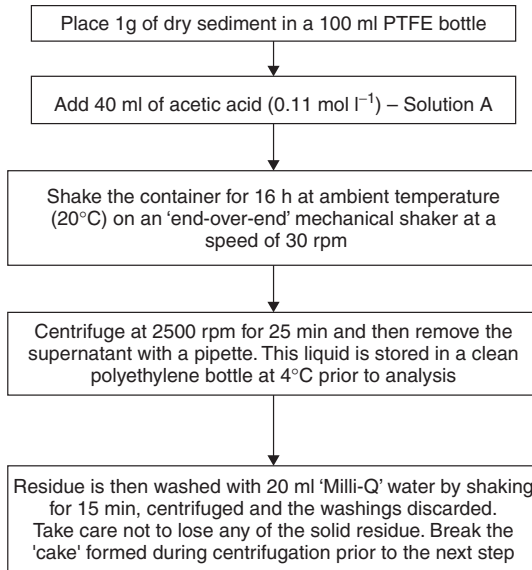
Place 1g of dry sediment in a 100 ml PTFE bottle

Add 40 ml of acetic acid (0.11 mol $l^{-1}$) – Solution A

Shake the container for 16 h at ambient temperature (20°C) on an 'end-over-end' mechanical shaker at a speed of 30 rpm

Centrifuge at 2500 rpm for 25 min and then remove the supernatant with a pipette. This liquid is stored in a clean polyethylene bottle at 4°C prior to analysis

Residue is then washed with 20 ml 'Milli-Q' water by shaking for 15 min, centrifuged and the washings discarded. Take care not to lose any of the solid residue. Break the 'cake' formed during centrifugation prior to the next step